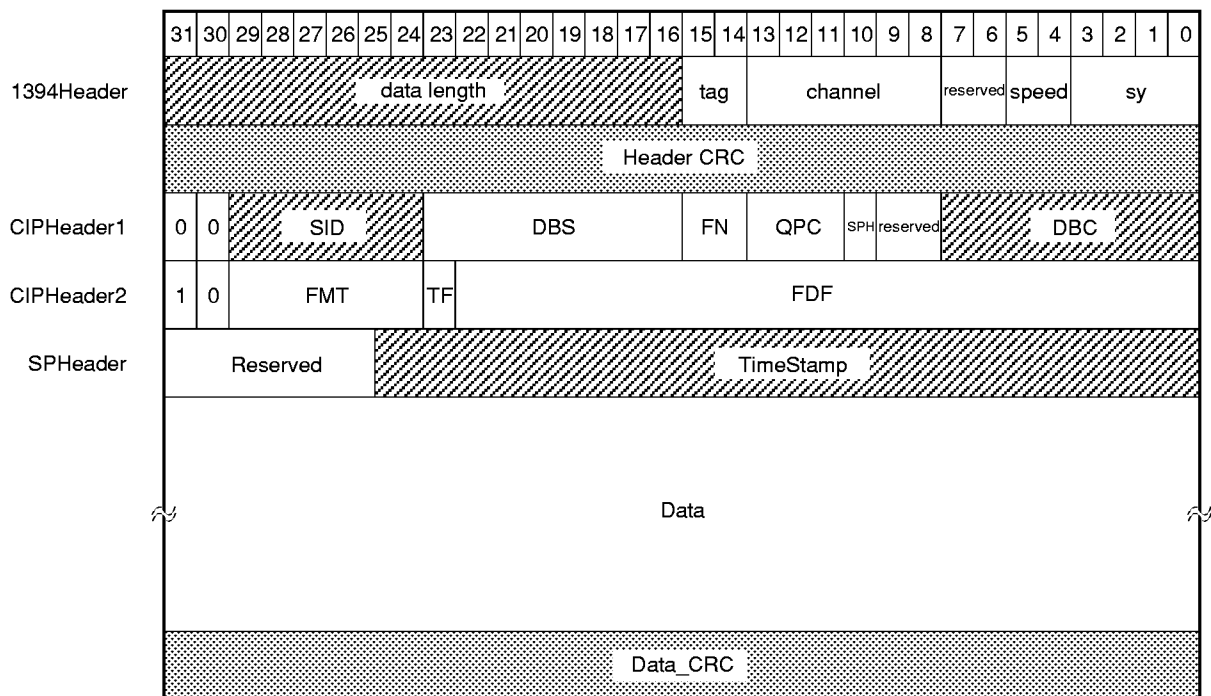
| | 31 | 30 | 29 | 28 | 27 | 26 | 25 | 24 | 23 | 22 | 21 | 20 | 19 | 18 | 17 | 16 | 15 | 14 | 13 | 12 | 11 | 10 | 9 | 8 | 7 | 6 | 5 | 4 | 3 | 2 | 1 | 0 |
|---|---|---|---|---|---|---|---|---|---|---|---|---|---|---|---|---|---|---|---|---|---|---|---|---|---|---|---|---|---|---|---|---|
| 1394Header | data length | | | | | | | | | | | | | | | | tag | | channel | | | | | | reserved | | speed | | sy | | | |
| | Header CRC | | | | | | | | | | | | | | | | | | | | | | | | | | | | | | | |
| CIPHeader1 | 0 | 0 | SID | | | | | | DBS | | | | | | | | FN | | QPC | | | SPH | reserved | | DBC | | | | | | | |
| CIPHeader2 | 1 | 0 | FMT | | | | | | TF | FDF | | | | | | | | | | | | | | | | | | | | | | |
| SPHeader | Reserved | | | | | | | TimeStamp | | | | | | | | | | | | | | | | | | | | | | | | |
| | Data | | | | | | | | | | | | | | | | | | | | | | | | | | | | | | | |
| | Data_CRC | | | | | | | | | | | | | | | | | | | | | | | | | | | | | | | |